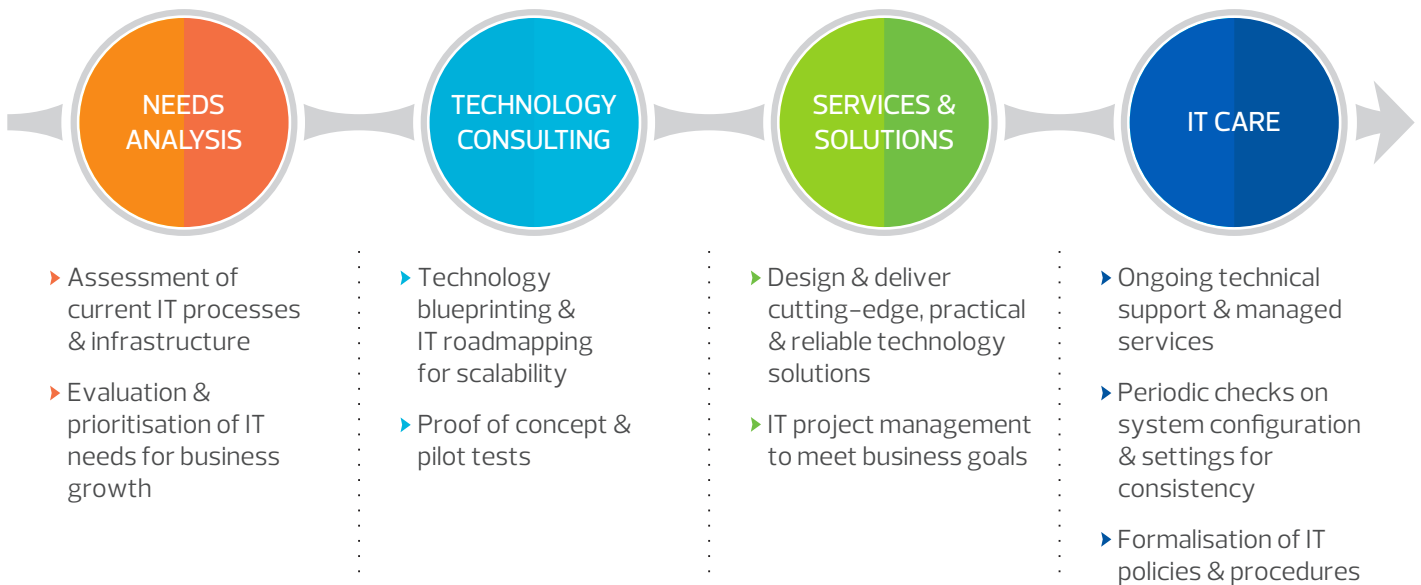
NEEDS ANALYSIS

TECHNOLOGY CONSULTING

SERVICES & SOLUTIONS

IT CARE

Assessment of current IT processes & infrastructure

Evaluation & prioritisation of IT needs for business growth

Technology blueprinting & IT roadmapping for scalability

Proof of concept & pilot tests

Design & deliver cutting-edge, practical & reliable technology solutions

IT project management to meet business goals

Ongoing technical support & managed services

Periodic checks on system configuration & settings for consistency

Formalisation of IT policies & procedures